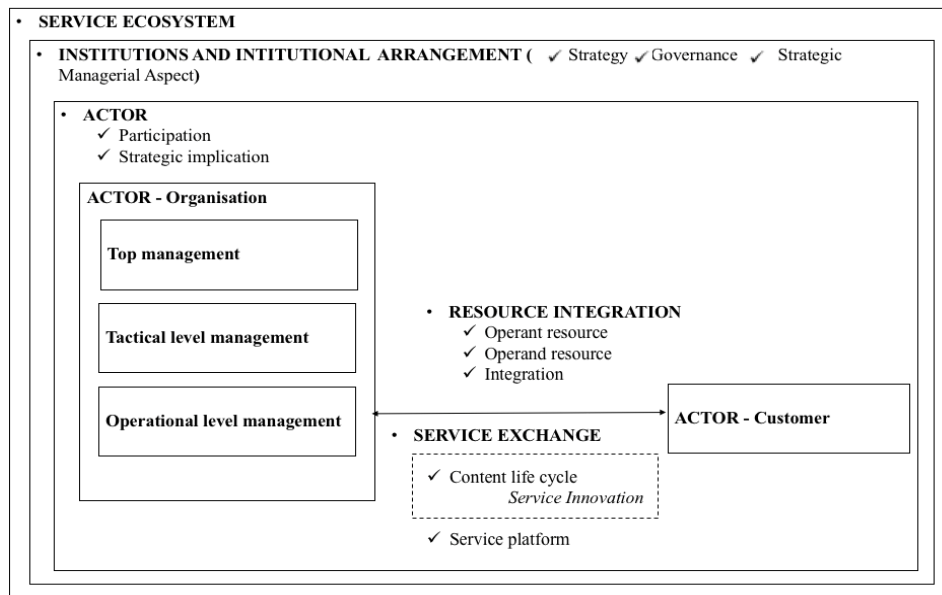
• SERVICE ECOSYSTEM

• INSTITUTIONS AND INTITUTIONAL ARRANGEMENT ( ✓ Strategy ✓ Governance ✓ Strategic Managerial Aspect)

• ACTOR
✓ Participation
✓ Strategic implication

ACTOR - Organisation

Top management

Tactical level management

Operational level management

• RESOURCE INTEGRATION
✓ Operant resource
✓ Operand resource
✓ Integration

ACTOR - Customer

• SERVICE EXCHANGE

✓ Content life cycle
Service Innovation

✓ Service platform